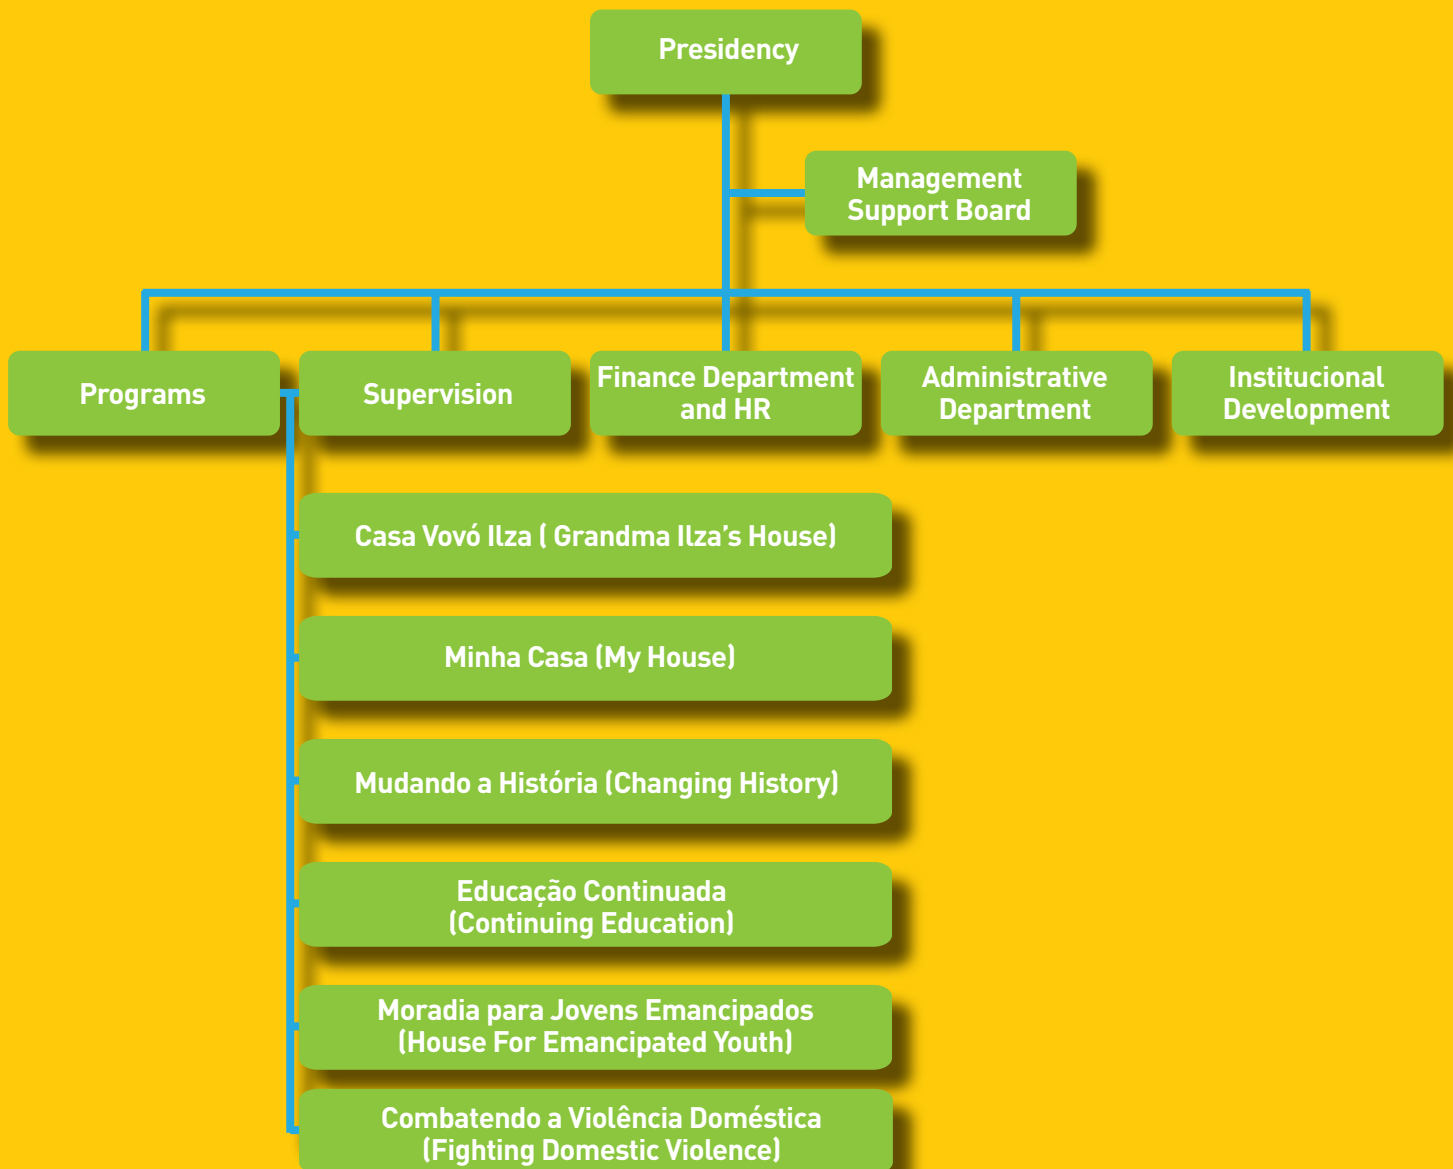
Presidency

Management Support Board

Programs

Supervision

Finance Department and HR

Administrative Department

Institucional Development

Casa Vovó Ilza ( Grandma Ilza's House)

Minha Casa (My House)

Mudando a História (Changing History)

Educação Continuada (Continuing Education)

Moradia para Jovens Emancipados (House For Emancipated Youth)

Combatendo a Violência Doméstica (Fighting Domestic Violence)